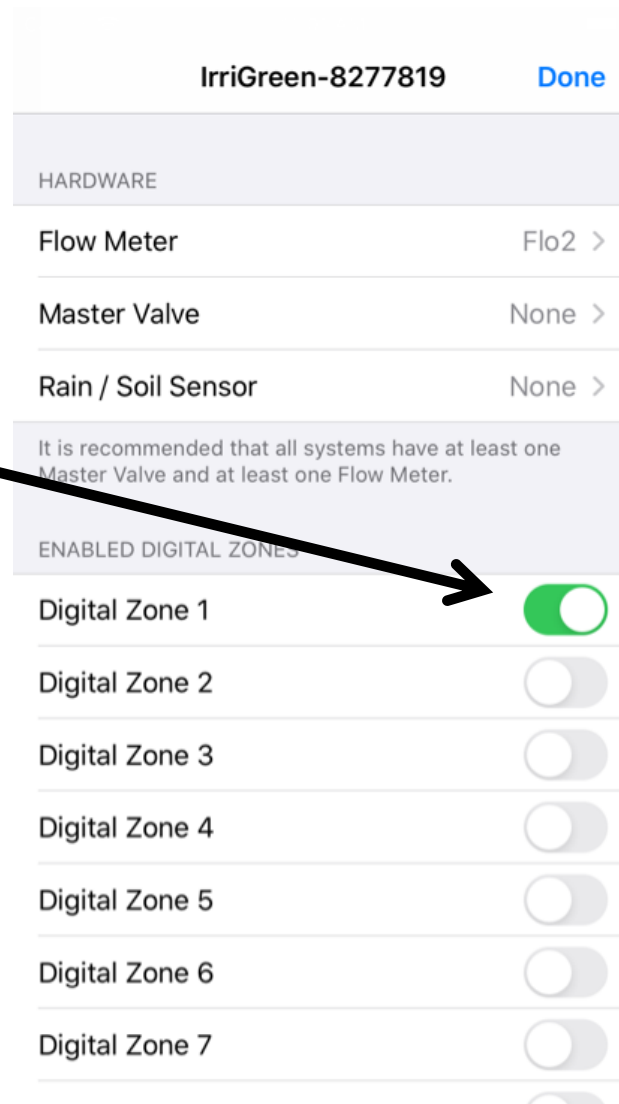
IrriGreen-8277819 Done

HARDWARE

Flow Meter Flo2 >

Master Valve None >

Rain / Soil Sensor None >

It is recommended that all systems have at least one Master Valve and at least one Flow Meter.

ENABLED DIGITAL ZONES

Digital Zone 1

Digital Zone 2

Digital Zone 3

Digital Zone 4

Digital Zone 5

Digital Zone 6

Digital Zone 7